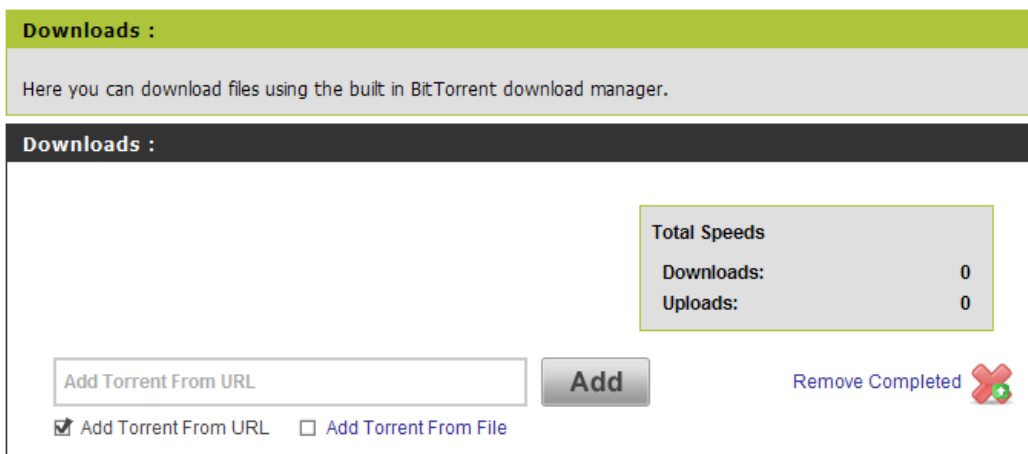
Downloads :

Here you can download files using the built in BitTorrent download manager.

Downloads :

Total Speeds

| | |
|---|---|
| Downloads: | 0 |
| Uploads: | 0 |

Add Torrent From URL

Add

Remove Completed

☑ Add Torrent From URL ☐ Add Torrent From File